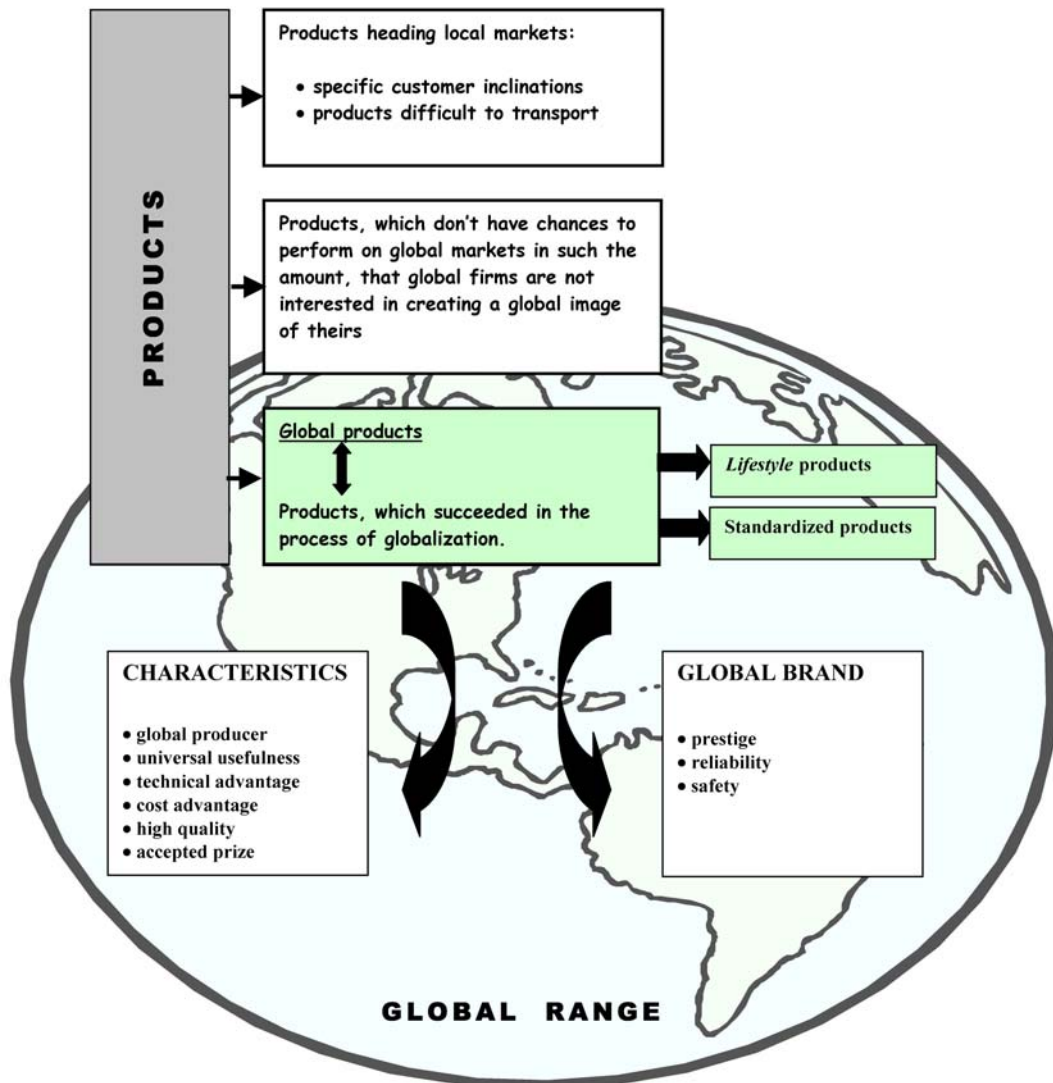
PRODUCTS

Products heading local markets:

• specific customer inclinations
• products difficult to transport

Products, which don't have chances to perform on global markets in such the amount, that global firms are not interested in creating a global image of theirs

Global products

Products, which succeeded in the process of globalization.

*Lifestyle* products

Standardized products

CHARACTERISTICS

• global producer
• universal usefulness
• technical advantage
• cost advantage
• high quality
• accepted prize

GLOBAL BRAND

• prestige
• reliability
• safety

GLOBAL RANGE